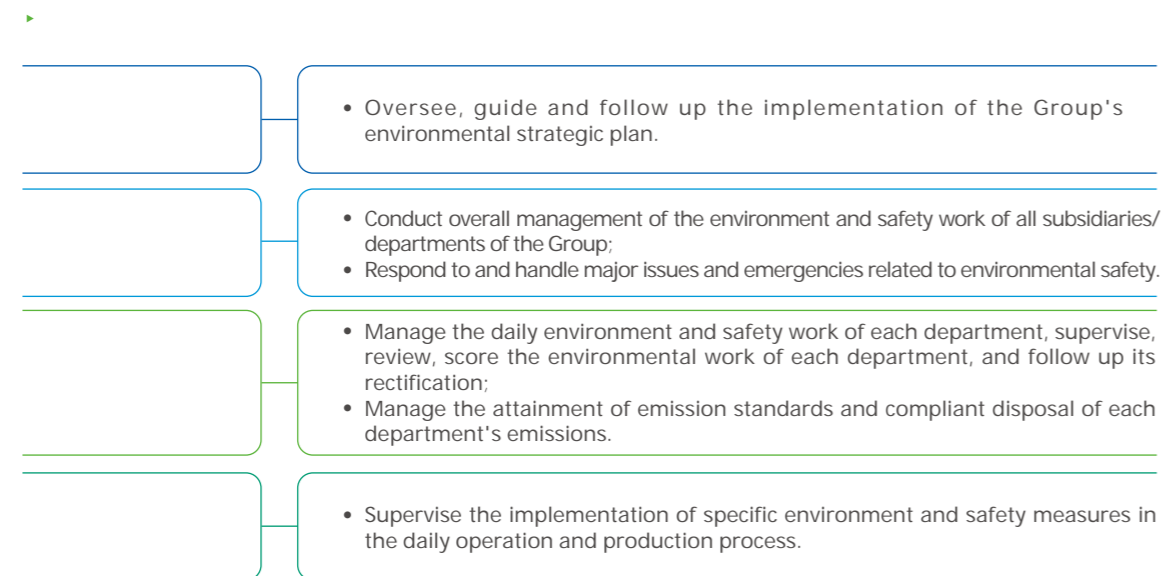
• Oversee, guide and follow up the implementation of the Group's environmental strategic plan.

• Conduct overall management of the environment and safety work of all subsidiaries/ departments of the Group;
• Respond to and handle major issues and emergencies related to environmental safety.

• Manage the daily environment and safety work of each department, supervise, review, score the environmental work of each department, and follow up its rectification;
• Manage the attainment of emission standards and compliant disposal of each department's emissions.

• Supervise the implementation of specific environment and safety measures in the daily operation and production process.